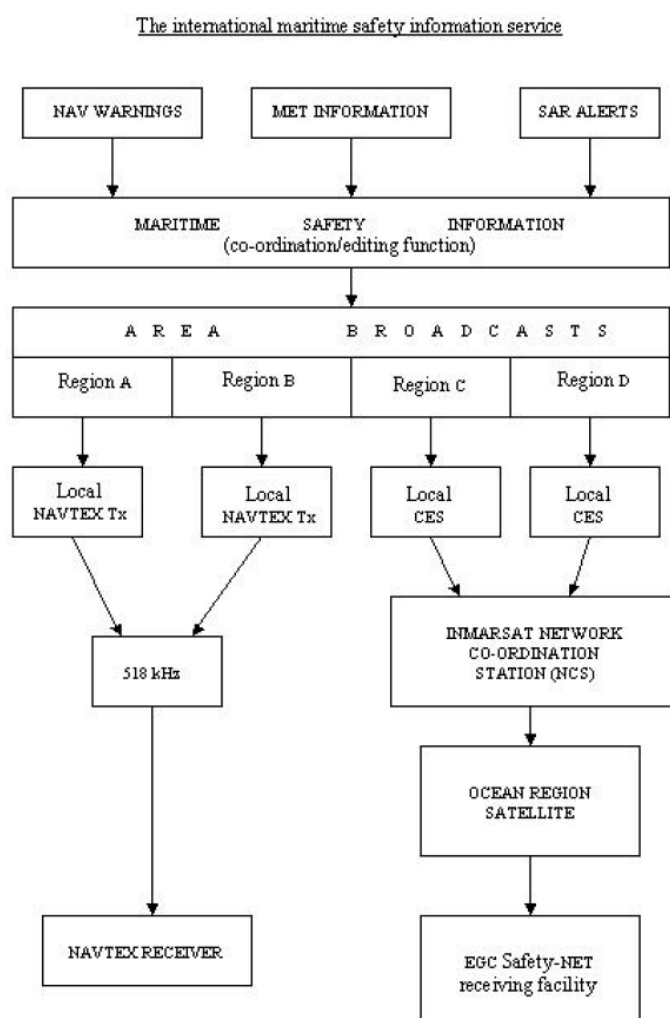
The international maritime safety information service

NAV WARNINGS

MET INFORMATION

SAR ALERTS

MARITIME SAFETY INFORMATION
(co-ordination/editing function)

A R E A B R O A D C A S T S

| Region A | Region B | Region C | Region D |
|---|---|---|---|

Local NAVTEX Tx

Local NAVTEX Tx

Local CES

Local CES

518 kHz

INMARSAT NETWORK CO-ORDINATION STATION (NCS)

OCEAN REGION SATELLITE

NAVTEX RECEIVER

EGC Safety-NET receiving facility